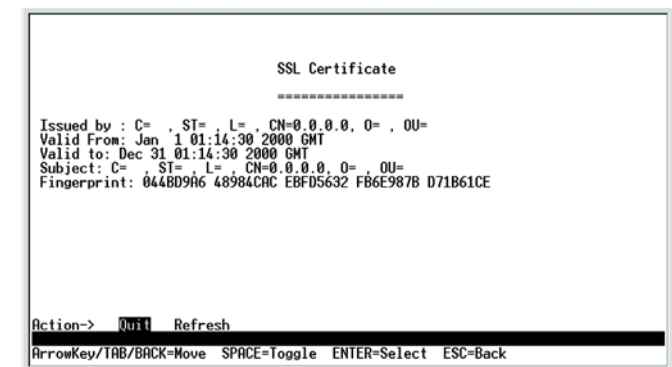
SSL Certificate

================

Issued by : C= , ST= , L= , CN=0.0.0.0, O= , OU=
Valid From: Jan 1 01:14:30 2000 GMT
Valid to: Dec 31 01:14:30 2000 GMT
Subject: C= , ST= , L= , CN=0.0.0.0, O= , OU=
Fingerprint: 044BD9A6 48984CAC EBFD5632 FB6E987B D71B61CE

Action-> Quit Refresh

ArrowKey/TAB/BACK=Move SPACE=Toggle ENTER=Select ESC=Back